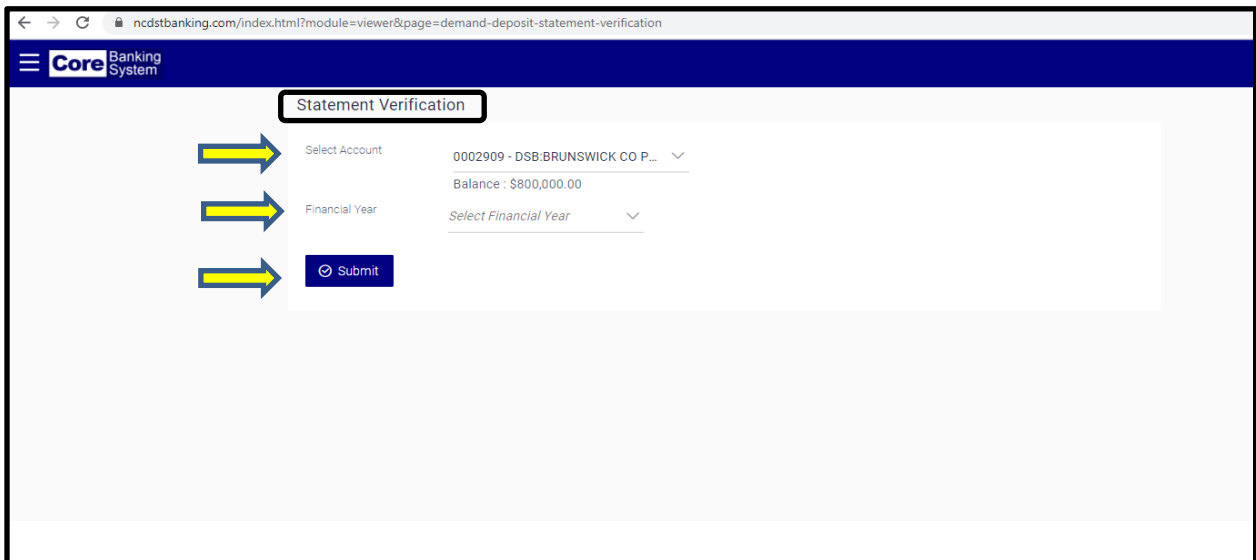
ncdstbanking.com/index.html?module=viewer&page=demand-deposit-statement-verification

Core Banking System

Statement Verification

Select Account

0002909 - DSB:BRUNSWICK CO P...

Balance : $800,000.00

Financial Year

Select Financial Year

Submit